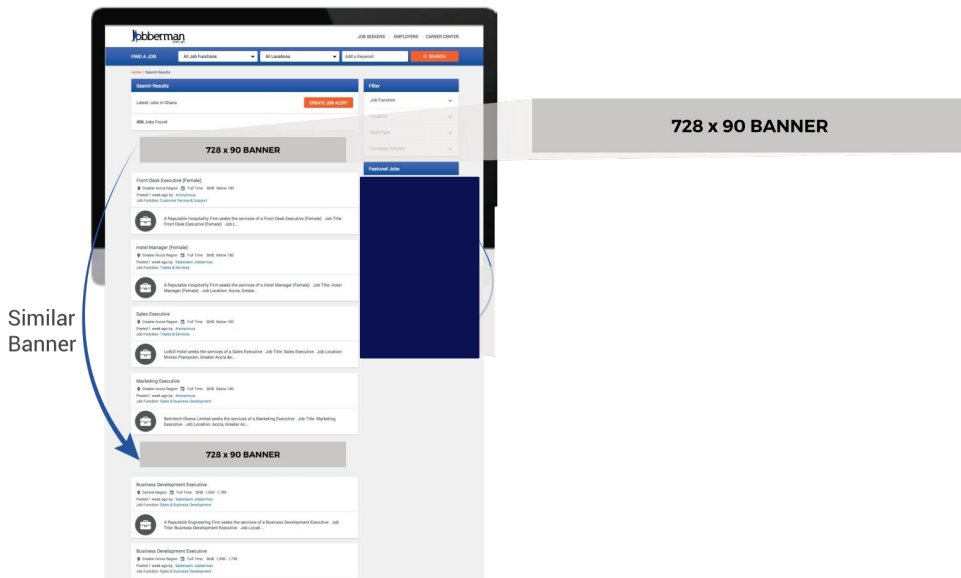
Jobberman .com.gh

JOB SEEKERS | EMPLOYERS | CAREER CENTER

FIND A JOB | All Job Functions | All Locations | Add a Keyword | SEARCH

Home / Search Results

Search Results

Latest Jobs in Ghana

CREATE JOB ALERT

406 Jobs Found

728 x 90 BANNER

Front Desk Executive (Female)

Greater Accra Region | Full Time | GHS Below 180

Posted 1 week ago by: Anonymous

Job Function: Customer Service & Support

A Reputable Hospitality Firm seeks the services of a Front Desk Executive (Female) Job Title: Front Desk Executive (Female) Job L...

Hotel Manager (Female)

Greater Accra Region | Full Time | GHS Below 180

Posted 1 week ago by: Salesteam Jobberman

Job Function: Trades & Services

A Reputable Hospitality Firm seeks the services of a Hotel Manager (Female) Job Title: Hotel Manager (Female) Job Location: Accra, Greate...

Sales Executive

Greater Accra Region | Full Time | GHS Below 180

Posted 1 week ago by: Anonymous

Job Function: Trades & Services

Loboli Hotel seeks the services of a Sales Executive Job Title: Sales Executive Job Location: Mateo Pramprum, Greater Accra &c...

Marketing Executive

Greater Accra Region | Full Time | GHS Below 180

Posted 1 week ago by: Anonymous

Job Function: Sales & Business Development

Bemitech Ghana Limited seeks the services of a Marketing Executive Job Title: Marketing Executive Job Location: Accra, Greater Ac...

728 x 90 BANNER

Business Development Executive

Central Region | Full Time | GHS 1,000 - 1,799

Posted 1 week ago by: Salesteam Jobberman

Job Function: Sales & Business Development

A Reputable Engineering Firm seeks the services of a Business Development Executive Job Title: Business Development Executive Job Locati...

Business Development Executive

Greater Accra Region | Full Time | GHS 1,000 - 1,799

Posted 1 week ago by: Salesteam Jobberman

Job Function: Sales & Business Development

Filter

Job Function

Location

Work Type

Company Industry

Featured Jobs

728 x 90 BANNER

Similar Banner